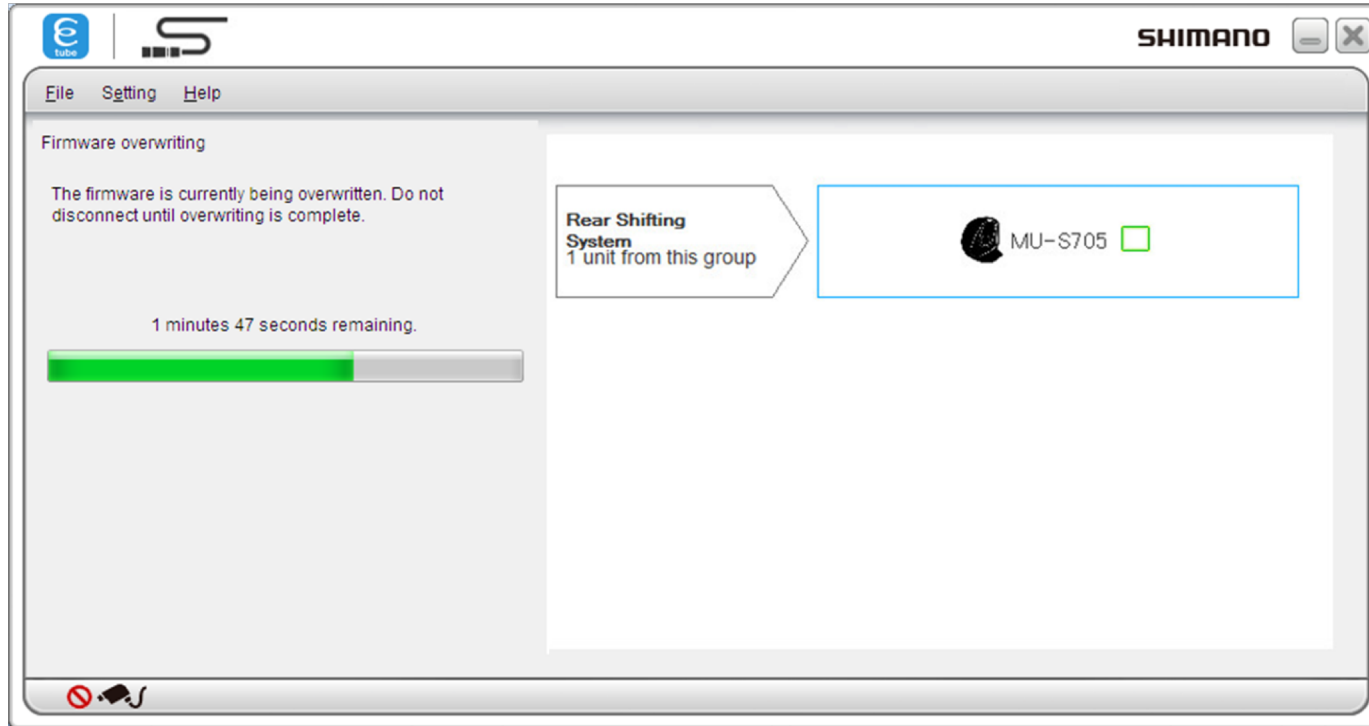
tube

SHIMANO

File Setting Help

Firmware overwriting

The firmware is currently being overwritten. Do not disconnect until overwriting is complete.

1 minutes 47 seconds remaining.

Rear Shifting System
1 unit from this group

MU-S705